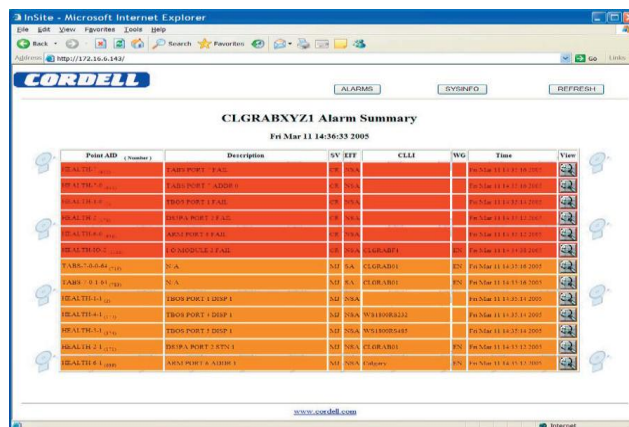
InSite - Microsoft Internet Explorer

File Edit View Favorites Tools Help

Back Search Favorites

Address http://172.16.6.143/

Go Links

CORDELL

ALARMS SYSINFO REFRESH

CLGRABXYZ1 Alarm Summary

Fri Mar 11 14:36:33 2005

| Point AID (Number) | Description | SV | EIT | CLLI | WG | Time | View |
|---|---|---|---|---|---|---|---|
| HEALTH-7 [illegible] | TABS PORT 7 FAIL | CR | NSA | | | Fri Mar 11 14:35:18 2005 | |
| HEALTH-7-0 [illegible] | TABS PORT 7 ADDR 0 | CR | NSA | | | Fri Mar 11 14:35:18 2005 | |
| HEALTH-1-0 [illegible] | TBOS PORT 1 FAIL | CR | NSA | | | Fri Mar 11 14:33:15 2005 | |
| HEALTH-2 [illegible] | DS1PA PORT 1 FAIL | CR | NSA | | | Fri Mar 11 14:33:15 2005 | |
| HEALTH-6-0 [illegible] | ARM PORT 6 FAIL | CR | NSA | | | Fri Mar 11 14:33:15 2005 | |
| HEALTH-10-2 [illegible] | I/O MODULE 2 FAIL | CR | NSA | CLGRAB01 | EN | Fri Mar 11 14:35:18 2005 | |
| TABS-7-0-0-64 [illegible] | N/A | MJ | SA | CLGRAB01 | EN | Fri Mar 11 14:35:18 2005 | |
| TABS-7-0-1-65 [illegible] | N/A | MJ | SA | CLGRAB01 | EN | Fri Mar 11 14:35:18 2005 | |
| HEALTH-1-1 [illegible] | TBOS PORT 1 DISP 1 | MJ | NSA | | | Fri Mar 11 14:33:15 2005 | |
| HEALTH-4-1 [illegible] | TBOS PORT 4 DISP 1 | MJ | NSA | WS1100RS232 | | Fri Mar 11 14:33:15 2005 | |
| HEALTH-5-1 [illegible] | TBOS PORT 5 DISP 1 | MJ | NSA | WS1100RS485 | | Fri Mar 11 14:34:14 2005 | |
| HEALTH-2-1 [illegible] | DS1PA PORT 2 STN 1 | MJ | NSA | CLGRAB01 | EN | Fri Mar 11 14:33:15 2005 | |
| HEALTH-6-1 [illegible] | ARM PORT 6 ADDR 1 | MJ | NSA | Calgary | EN | Fri Mar 11 14:33:15 2005 | |

www.cordell.com

Internet